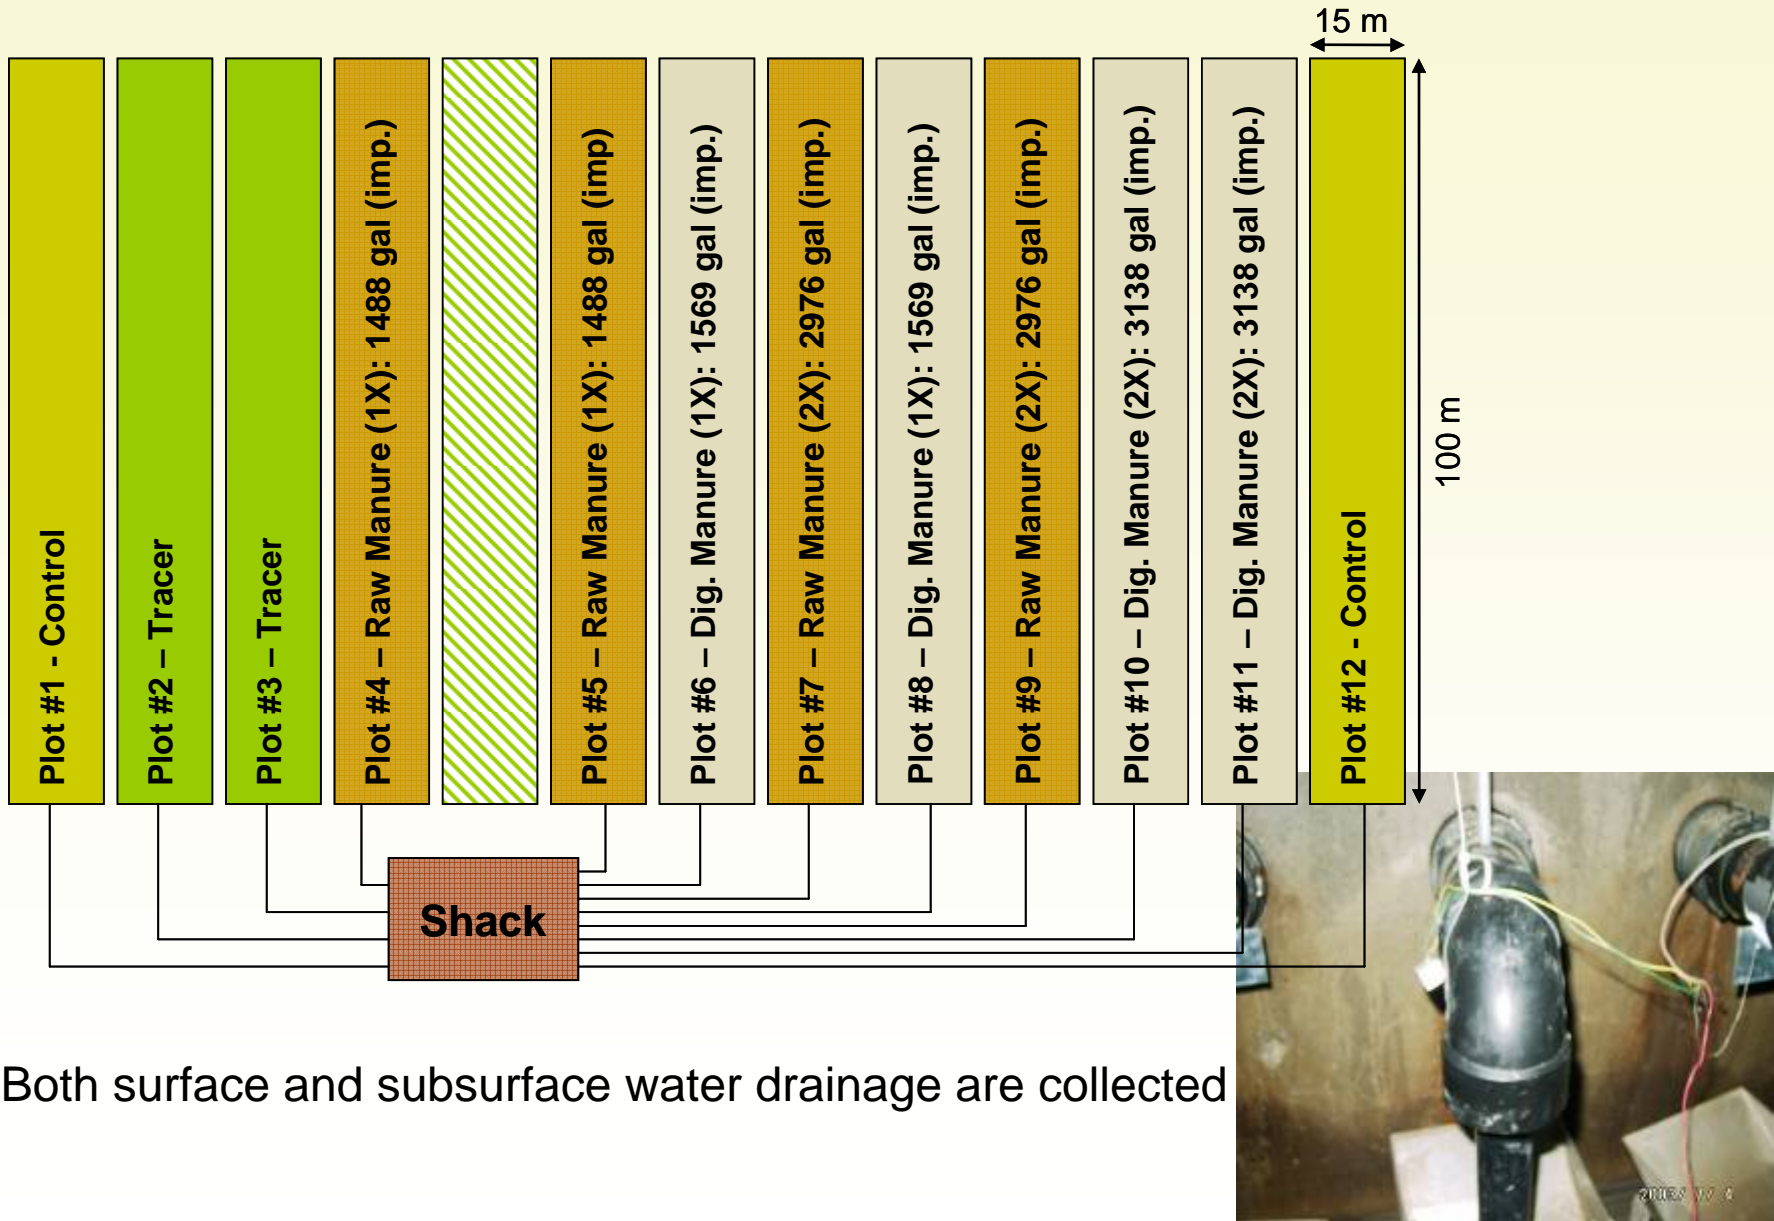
15 m

Plot #1 - Control

Plot #2 – Tracer

Plot #3 – Tracer

Plot #4 – Raw Manure (1X): 1488 gal (imp.)

Plot #5 – Raw Manure (1X): 1488 gal (imp)

Plot #6 – Dig. Manure (1X): 1569 gal (imp.)

Plot #7 – Raw Manure (2X): 2976 gal (imp.)

Plot #8 – Dig. Manure (1X): 1569 gal (imp.)

Plot #9 – Raw Manure (2X): 2976 gal (imp.)

Plot #10 – Dig. Manure (2X): 3138 gal (imp.)

Plot #11 – Dig. Manure (2X): 3138 gal (imp.)

Plot #12 - Control

100 m

Shack

Both surface and subsurface water drainage are collected

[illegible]